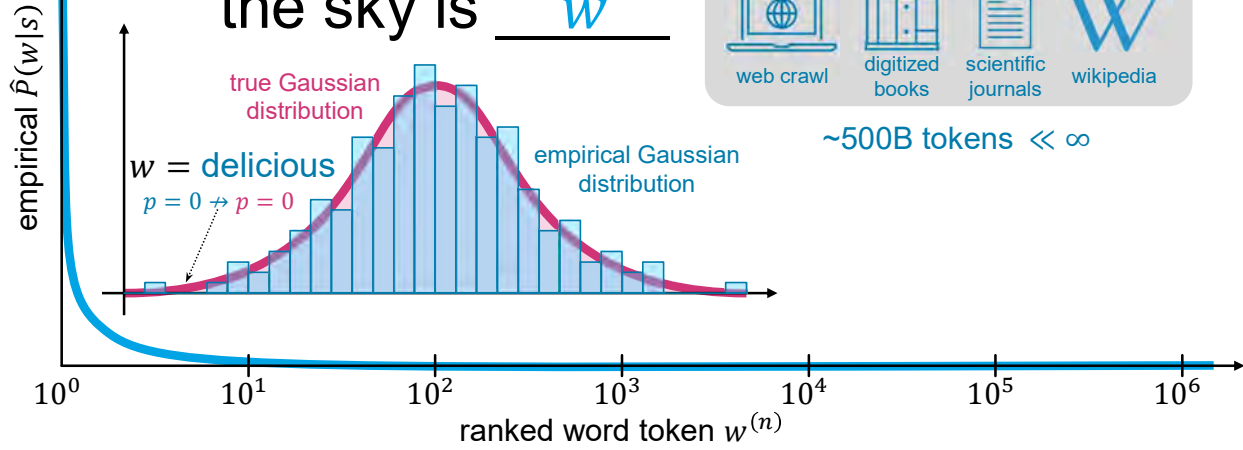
the sky is $w$

web crawl
digitized books
scientific journals
wikipedia

~500B tokens $\ll \infty$

empirical $\hat{P}(w|s)$

true Gaussian distribution

$w$ = delicious

$p = 0 \nrightarrow p = 0$

empirical Gaussian distribution

$10^0$ $10^1$ $10^2$ $10^3$ $10^4$ $10^5$ $10^6$

ranked word token $w^{(n)}$